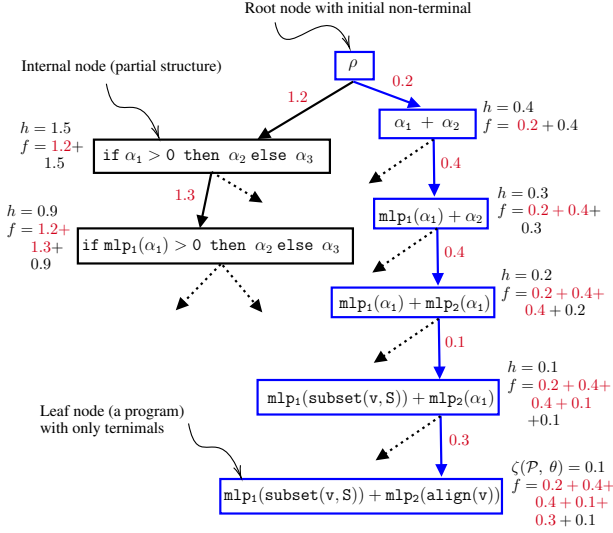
Root node with initial non-terminal

Internal node (partial structure)

$\rho$

1.2

0.2

$h = 0.4$
$f = 0.2 + 0.4$

$h = 1.5$
$f = 1.2 +$
$1.5$

$\alpha_1 + \alpha_2$

if $\alpha_1 > 0$ then $\alpha_2$ else $\alpha_3$

0.4

1.3

$h = 0.3$
$f = 0.2 + 0.4 +$
$0.3$

$h = 0.9$
$f = 1.2 +$
$1.3 +$
$0.9$

$\text{mlp}_1(\alpha_1) + \alpha_2$

if $\text{mlp}_1(\alpha_1) > 0$ then $\alpha_2$ else $\alpha_3$

0.4

$h = 0.2$
$f = 0.2 + 0.4 +$
$0.4 + 0.2$

$\text{mlp}_1(\alpha_1) + \text{mlp}_2(\alpha_1)$

0.1

$h = 0.1$
$f = 0.2 + 0.4 +$
$0.4 + 0.1$
$+0.1$

$\text{mlp}_1(\text{subset}(\text{v}, \text{S})) + \text{mlp}_2(\alpha_1)$

Leaf node (a program) with only ternimals

0.3

$\zeta(\mathcal{P}, \theta) = 0.1$
$f = 0.2 + 0.4 +$
$0.4 + 0.1 +$
$0.3 + 0.1$

$\text{mlp}_1(\text{subset}(\text{v}, \text{S})) + \text{mlp}_2(\text{align}(\text{v}))$